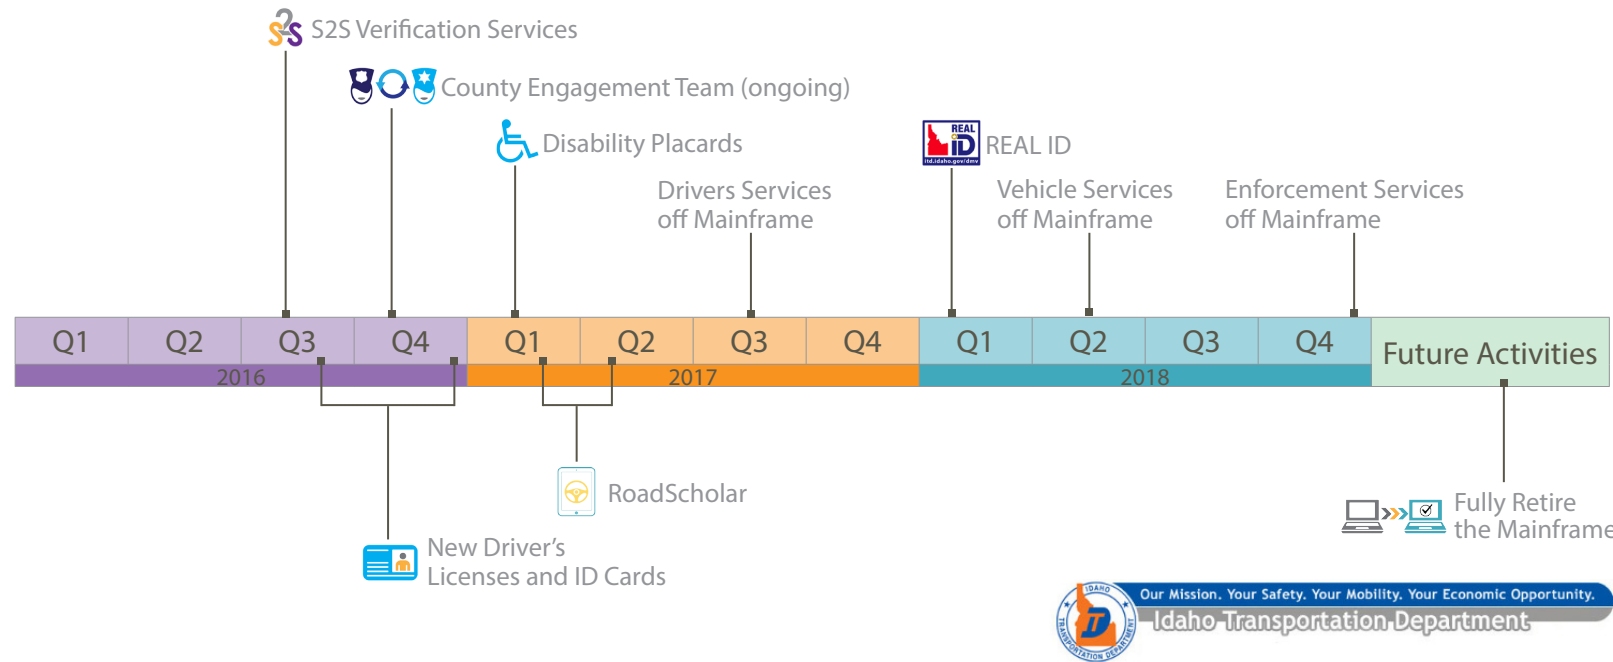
S2S Verification Services

County Engagement Team (ongoing)

Disability Placards

REAL ID

Drivers Services off Mainframe

Vehicle Services off Mainframe

Enforcement Services off Mainframe

| Q1 | Q2 | Q3 | Q4 | Q1 | Q2 | Q3 | Q4 | Q1 | Q2 | Q3 | Q4 | Future Activities |
|---|---|---|---|---|---|---|---|---|---|---|---|---|
| 2016 | | | | 2017 | | | | 2018 | | | | |

RoadScholar

New Driver's Licenses and ID Cards

Fully Retire the Mainframe

IDAHO TRANSPORTATION DEPARTMENT

Our Mission. Your Safety. Your Mobility. Your Economic Opportunity.

Idaho Transportation Department